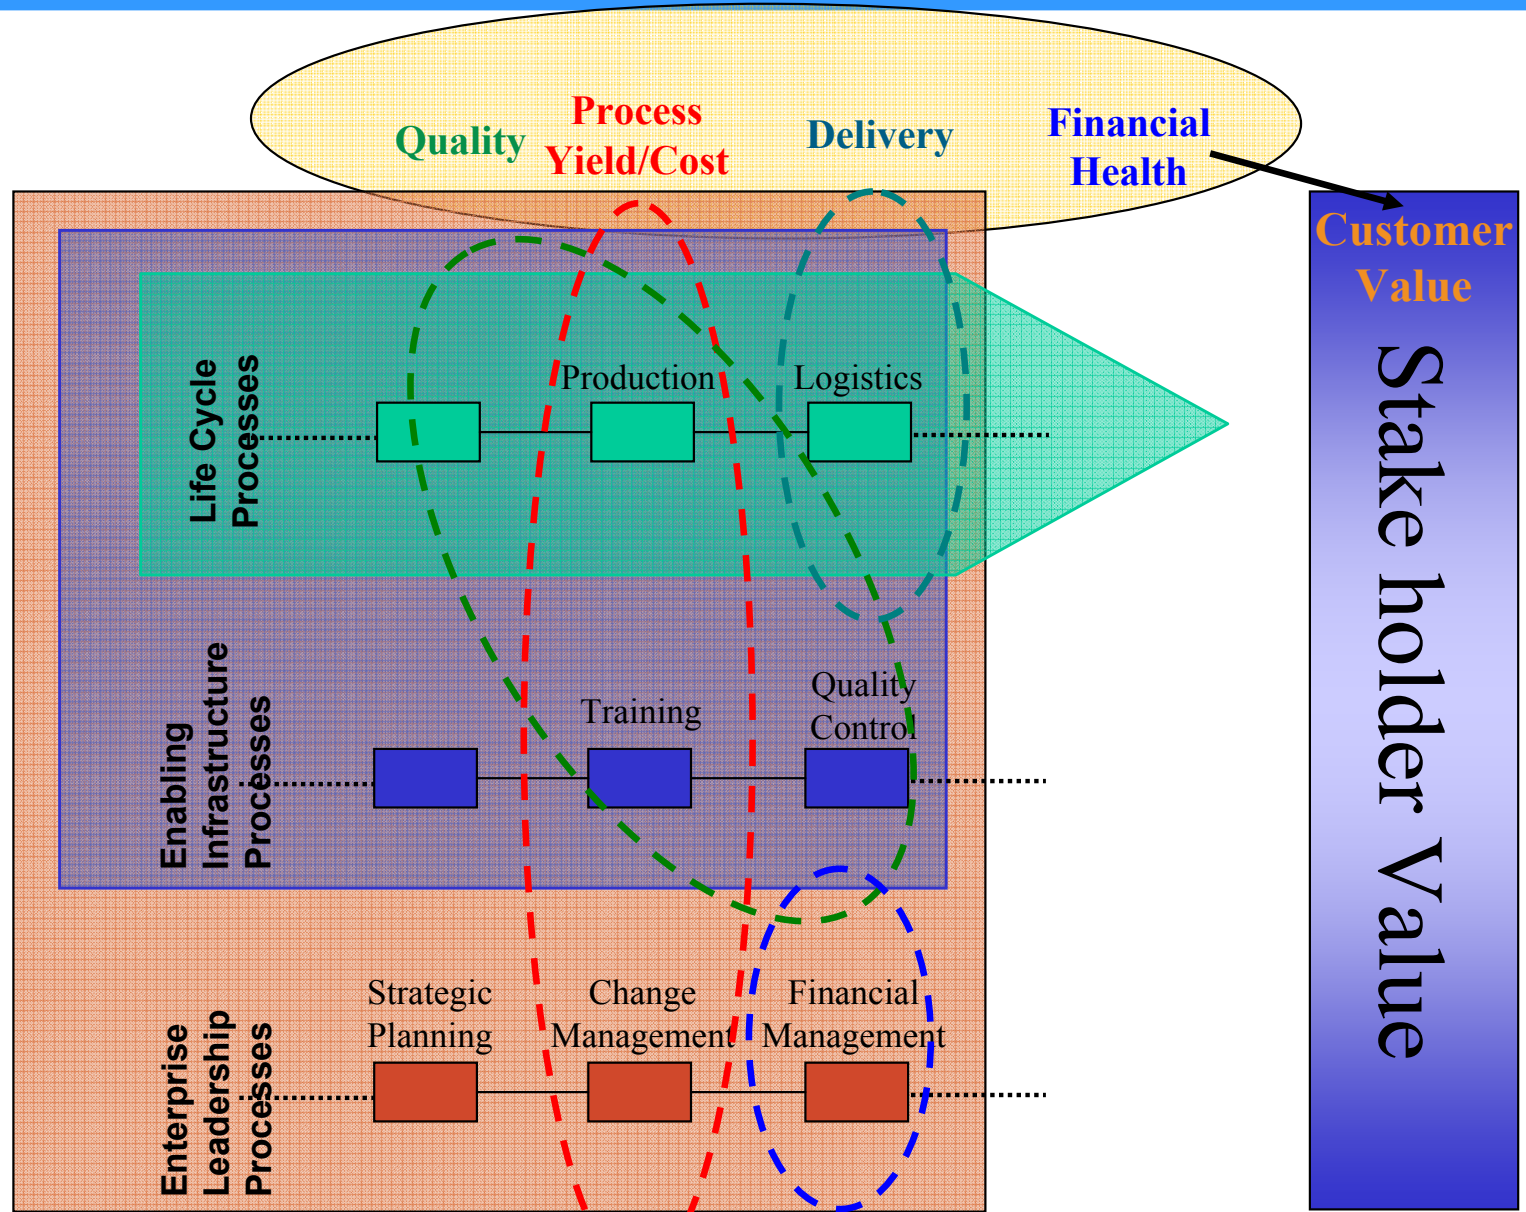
Quality

Process Yield/Cost

Delivery

Financial Health

Customer Value

Stake holder Value

Life Cycle Processes

Production

Logistics

Enabling Infrastructure Processes

Training

Quality Control

Enterprise Leadership Processes

Strategic Planning

Change Management

Financial Management